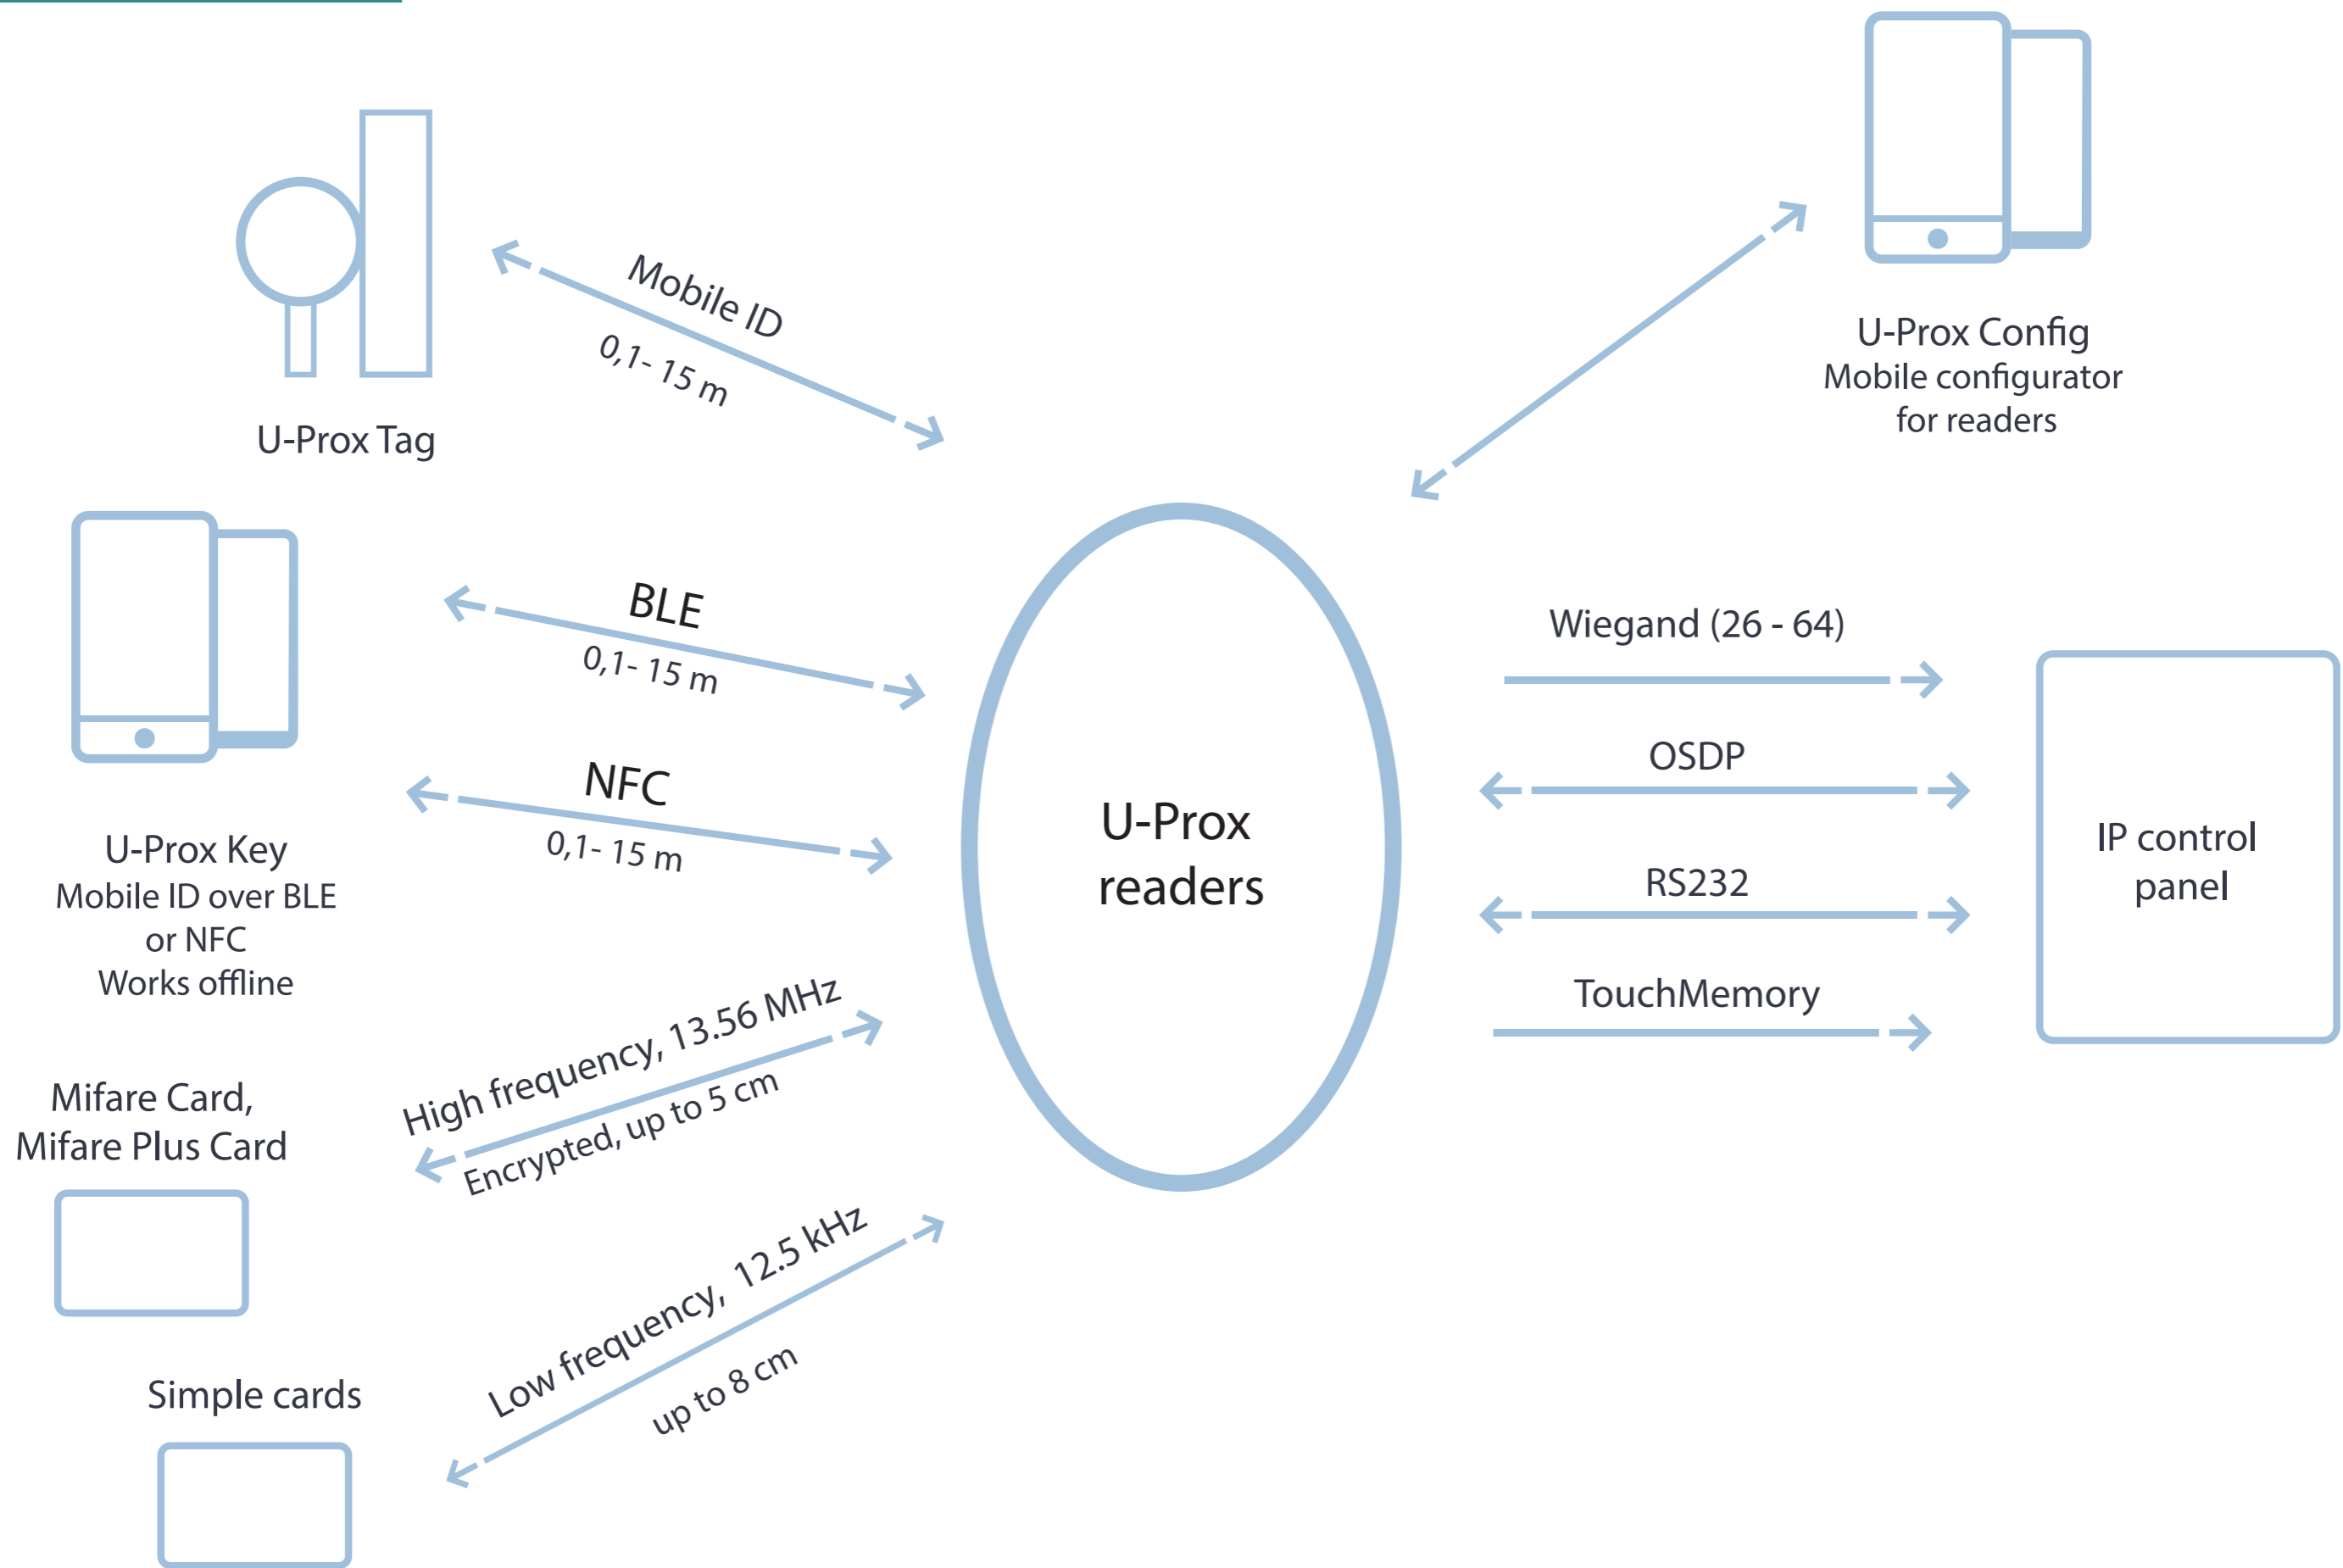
U-Prox Tag

Mobile ID
0,1- 15 m

U-Prox Config
Mobile configurator
for readers

BLE
0,1- 15 m

NFC
0,1- 15 m

U-Prox Key
Mobile ID over BLE
or NFC
Works offline

U-Prox
readers

Wiegand (26 - 64)

OSDP

RS232

TouchMemory

IP control
panel

High frequency, 13.56 MHz
Encrypted, up to 5 cm

Mifare Card,
Mifare Plus Card

Low frequency, 12.5 kHz
up to 8 cm

Simple cards